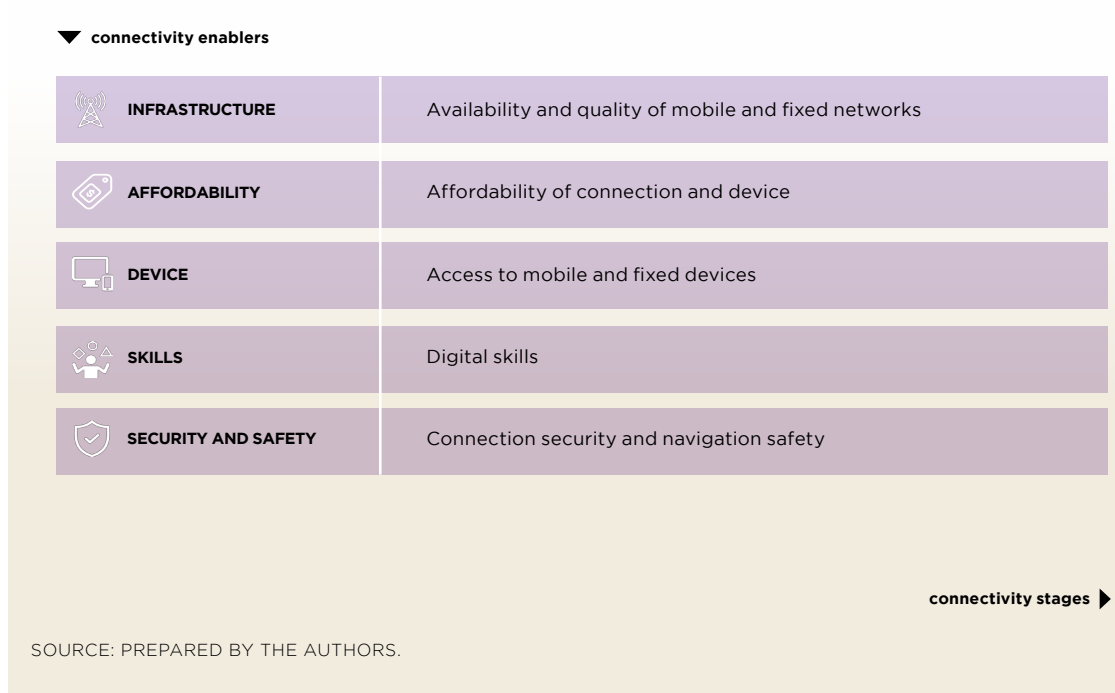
connectivity enablers

| | |
|---|---|
| INFRASTRUCTURE | Availability and quality of mobile and fixed networks |
| AFFORDABILITY | Affordability of connection and device |
| DEVICE | Access to mobile and fixed devices |
| SKILLS | Digital skills |
| SECURITY AND SAFETY | Connection security and navigation safety |

connectivity stages

SOURCE: PREPARED BY THE AUTHORS.